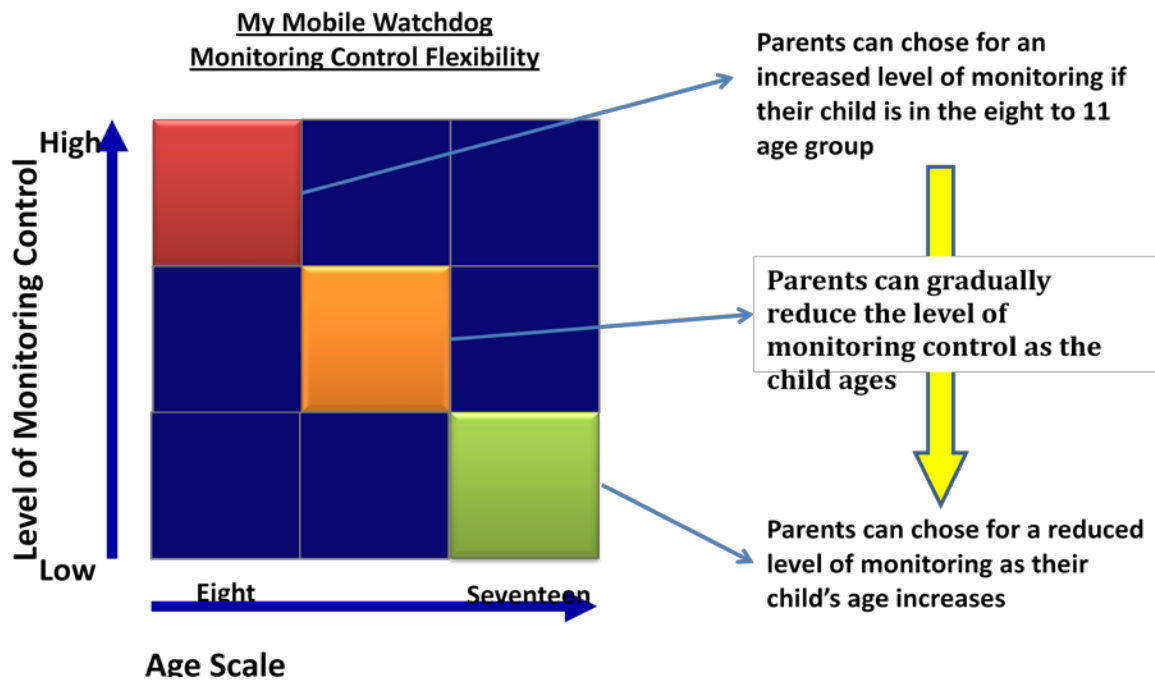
My Mobile Watchdog
Monitoring Control Flexibility

Level of Monitoring Control

High

Low

Eight

Seventeen

Age Scale

Parents can chose for an increased level of monitoring if their child is in the eight to 11 age group

Parents can gradually reduce the level of monitoring control as the child ages

Parents can chose for a reduced level of monitoring as their child's age increases